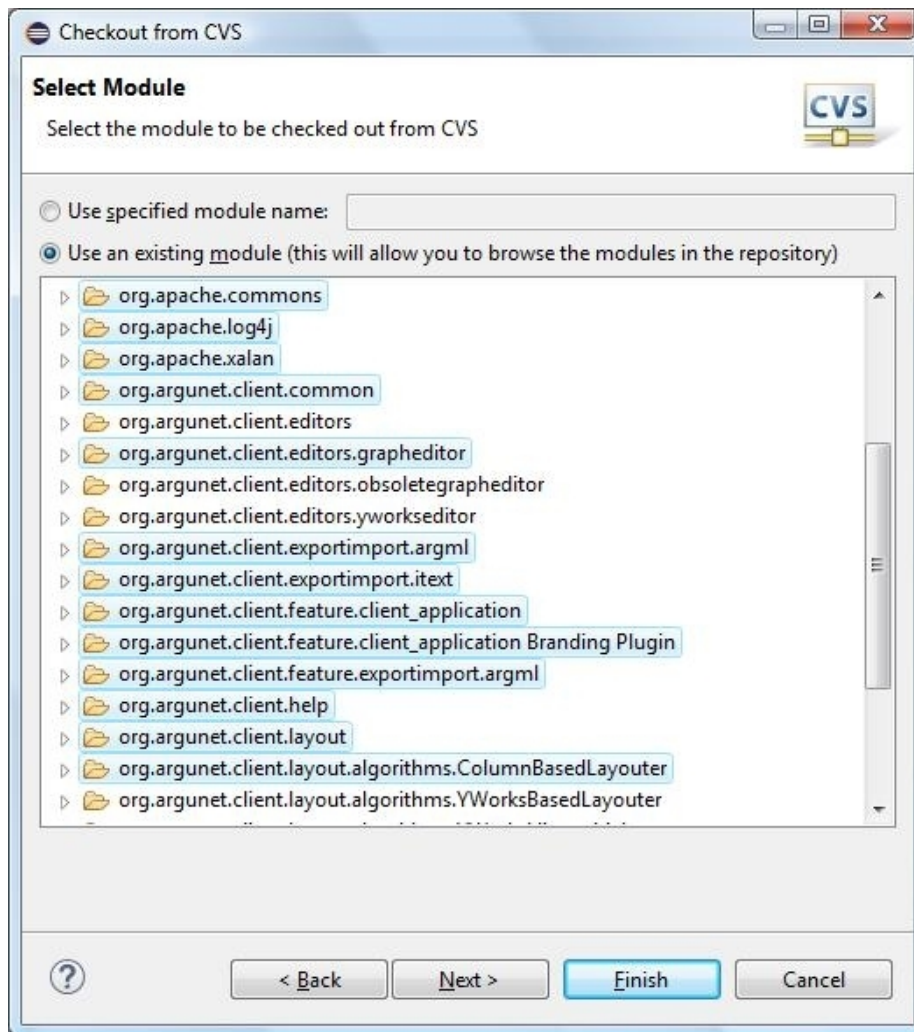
Checkout from CVS

Select Module

Select the module to be checked out from CVS

CVS

Use specified module name:

Use an existing module (this will allow you to browse the modules in the repository)

org.apache.commons
org.apache.log4j
org.apache.xalan
org.argunet.client.common
org.argunet.client.editors
org.argunet.client.editors.grapheditor
org.argunet.client.editors.obsoletegrapheditor
org.argunet.client.editors.yworkseditor
org.argunet.client.exportimport.argml
org.argunet.client.exportimport.itext
org.argunet.client.feature.client_application
org.argunet.client.feature.client_application Branding Plugin
org.argunet.client.feature.exportimport.argml
org.argunet.client.help
org.argunet.client.layout
org.argunet.client.layout.algorithms.ColumnBasedLayouter
org.argunet.client.layout.algorithms.YWorksBasedLayouter
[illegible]

?

< Back

Next >

Finish

Cancel